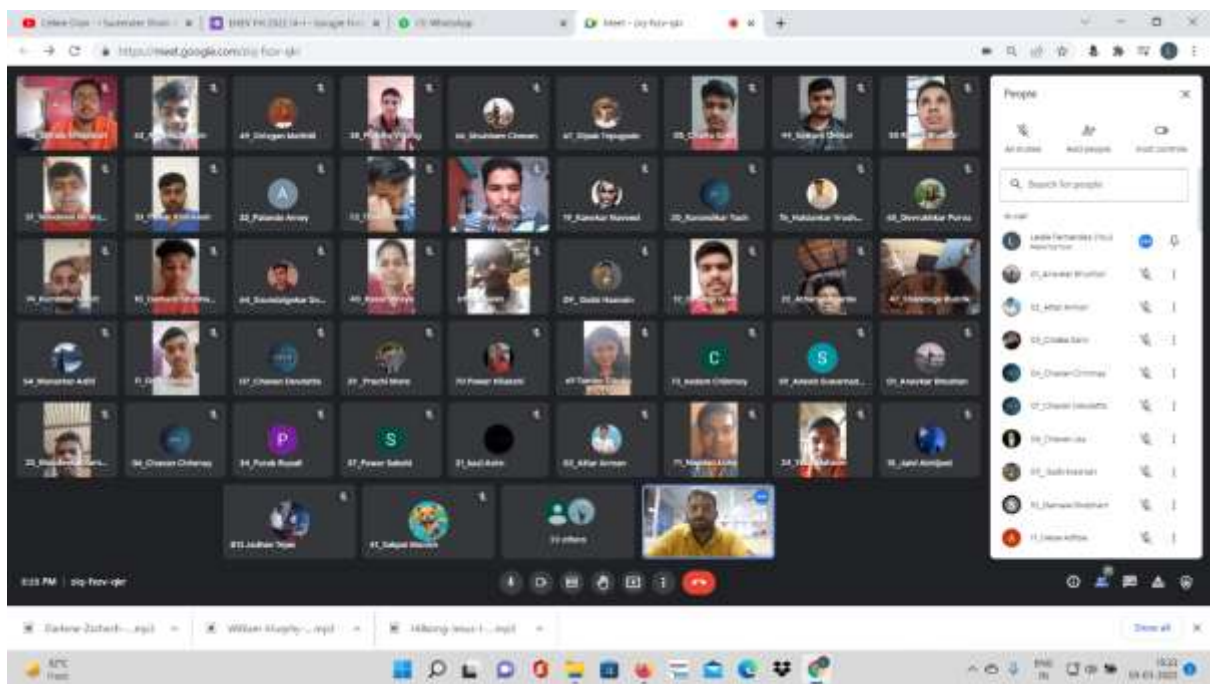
Meet - piq-hzov-qkr

https://meet.google.com/piq-hzov-qkr

People

Search for people

49_Shivgan Murlidi

04_Shubham Chavan

47_Dipak Tejugade

44_Kharde Parth

32_Patande Amey

19_Kamekar Navneel

20_Kavimdkar Yash

76_Kolekar Prachi

08_Dhondibhai Purva

64_Sawalagiekar Sa...

09_Dalvi Hasnain

54_Mansekar Aditi

07_Chavan Devdatta

29_Prachi More

70_Pawar Bhakti

73_Sawant Chinmay

05_Ankesh Sonawad...

01_Anavkar Bhushan

06_Chavan Chinmay

34_Purab Rusell

37_Pawar Saksht

31_Kad Ashu

02_Aftar Arman

16_Jalvi Abhijeet

B10_Jadhav Tejas

41_Sakpal Manav

33 others

5:15 PM | piq-hzov-qkr

Show all